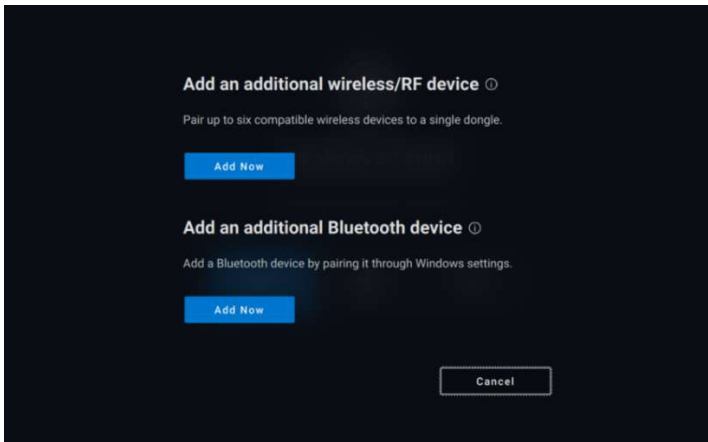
Add an additional wireless/RF device ⓘ

Pair up to six compatible wireless devices to a single dongle.

Add Now

Add an additional Bluetooth device ⓘ

Add a Bluetooth device by pairing it through Windows settings.

Add Now

Cancel